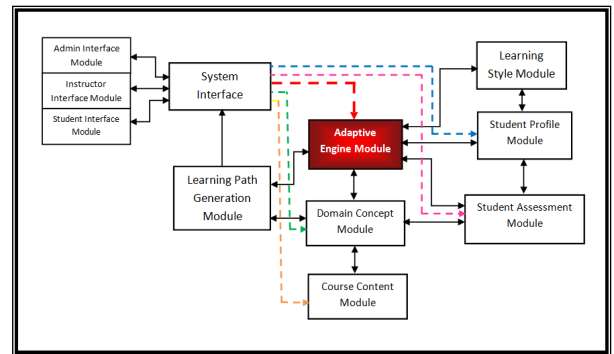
Admin Interface Module

Instructor Interface Module

Student Interface Module

System Interface

Learning Style Module

Adaptive Engine Module

Student Profile Module

Learning Path Generation Module

Domain Concept Module

Student Assessment Module

Course Content Module